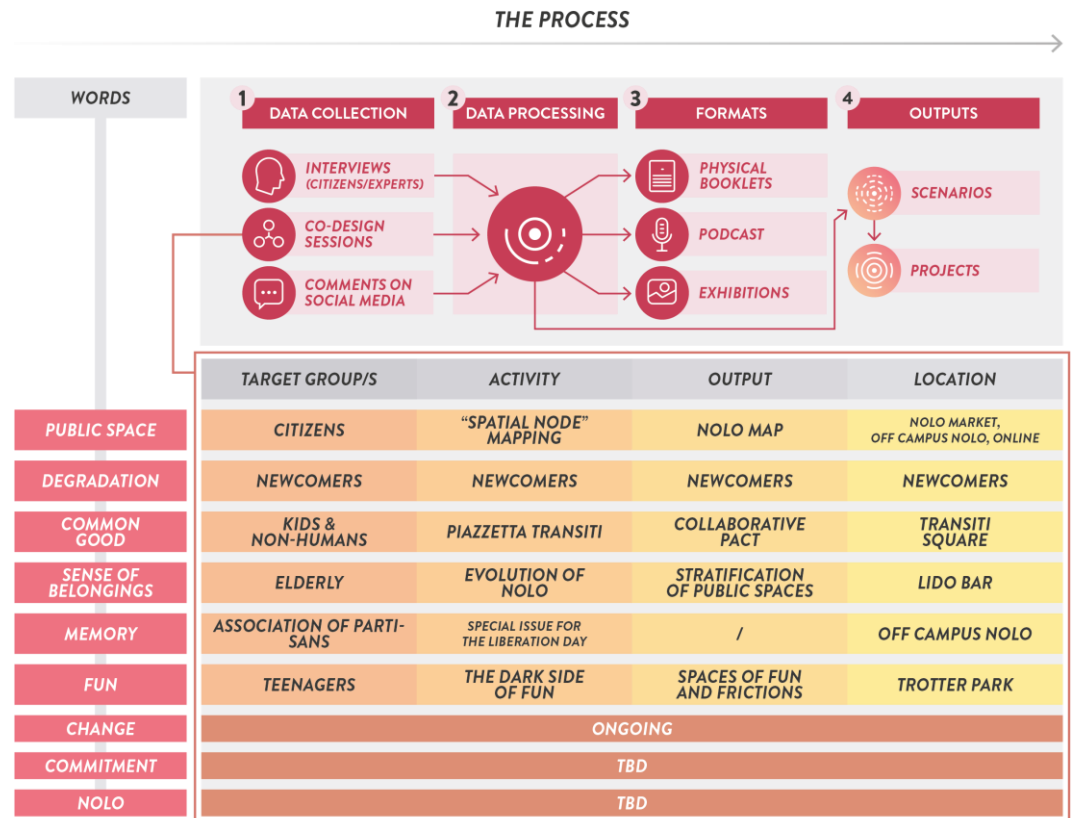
THE PROCESS

WORDS

1 DATA COLLECTION

2 DATA PROCESSING

3 FORMATS

4 OUTPUTS

INTERVIEWS (CITIZENS/EXPERTS)

CO-DESIGN SESSIONS

COMMENTS ON SOCIAL MEDIA

PHYSICAL BOOKLETS

PODCAST

EXHIBITIONS

SCENARIOS

PROJECTS

| WORDS | TARGET GROUP/S | ACTIVITY | OUTPUT | LOCATION |
|---|---|---|---|---|
| PUBLIC SPACE | CITIZENS | "SPATIAL NODE" MAPPING | NOLO MAP | NOLO MARKET, OFF CAMPUS NOLO, ONLINE |
| DEGRADATION | NEWCOMERS | NEWCOMERS | NEWCOMERS | NEWCOMERS |
| COMMON GOOD | KIDS & NON-HUMANS | PIAZZETTA TRANSITI | COLLABORATIVE PACT | TRANSITI SQUARE |
| SENSE OF BELONGINGS | ELDERLY | EVOLUTION OF NOLO | STRATIFICATION OF PUBLIC SPACES | LIDO BAR |
| MEMORY | ASSOCIATION OF PARTISANS | SPECIAL ISSUE FOR THE LIBERATION DAY | / | OFF CAMPUS NOLO |
| FUN | TEENAGERS | THE DARK SIDE OF FUN | SPACES OF FUN AND FRICTIONS | TROTTER PARK |
| CHANGE | ONGOING | | | |
| COMMITMENT | TBD | | | |
| NOLO | TBD | | | |